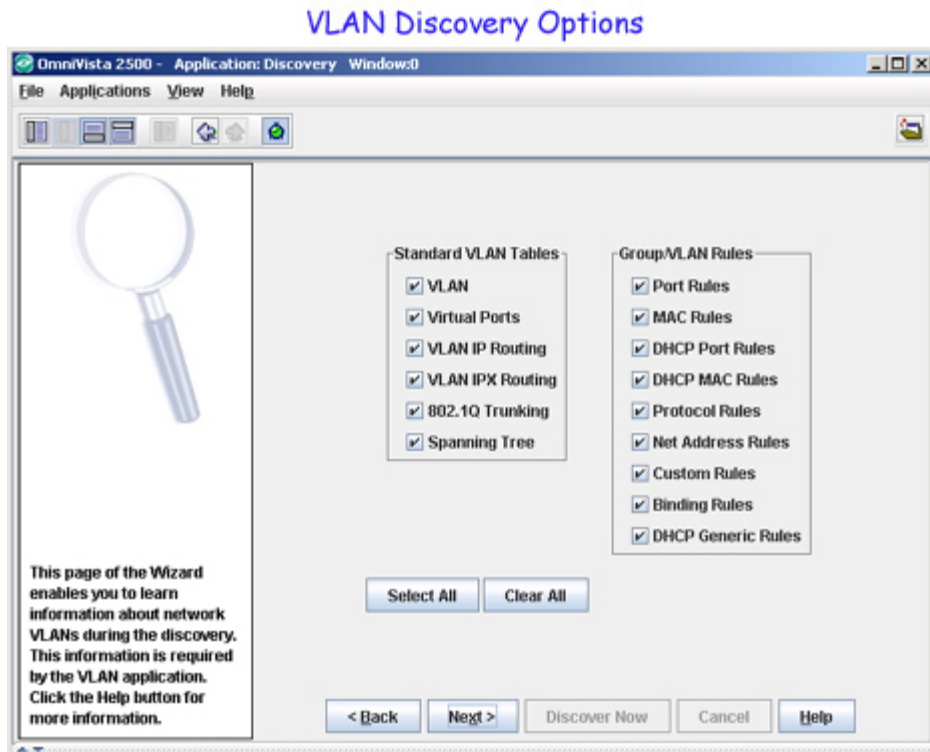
VLAN Discovery Options

OmniVista 2500 - Application: Discovery Window:0

File Applications View Help

Standard VLAN Tables
VLAN
Virtual Ports
VLAN IP Routing
VLAN IPX Routing
802.1Q Trunking
Spanning Tree

Group/VLAN Rules
Port Rules
MAC Rules
DHCP Port Rules
DHCP MAC Rules
Protocol Rules
Net Address Rules
Custom Rules
Binding Rules
DHCP Generic Rules

This page of the Wizard enables you to learn information about network VLANs during the discovery. This information is required by the VLAN application. Click the Help button for more information.

Select All Clear All

< Back Next > Discover Now Cancel Help